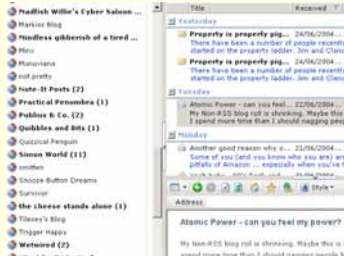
Madfish Willie's Cyber Saloon ...
Markies Blog
Mindless gibberish of a tired ...
Mini
Munuviana
not pretty
Note-It Posts (2)
Practical Penumbra (1)
Publius & Co. (2)
Quibbles and Bits (1)
Quizzical Penguin
Simon World (11)
smitten
Snooze Button Dreams
Survivor
the cheese stands alone (1)
Tilesee's Blog
Trigger Happy
Wetwired (2)

Title
Received
Yesterday
Property is property pig... 24/06/2004...
There have been a number of people recently started on the property ladder. Jim and Claire
Property is property pig... 24/06/2004...
There have been a number of people recently started on the property ladder. Jim and Claire
Tuesday
Atomic Power - can you feel... 22/06/2004...
My Non-RSS blog roll is shrinking. Maybe this I spend more time than I should nagging peop
Monday
Another good reason why s... 21/06/2004...
Some of you (and you know who you are) are pitfalls of Amazon ... especially when you're
Style
Address
Atomic Power - can you feel my power?
My Non-RSS blog roll is shrinking. Maybe this is
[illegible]